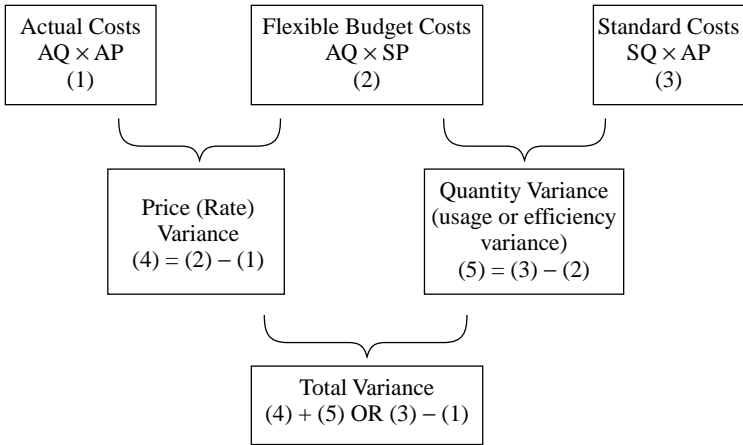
Actual Costs
AQ × AP
(1)

Flexible Budget Costs
AQ × SP
(2)

Standard Costs
SQ × AP
(3)

Price (Rate)
Variance
(4) = (2) − (1)

Quantity Variance
(usage or efficiency variance)
(5) = (3) − (2)

Total Variance
(4) + (5) OR (3) − (1)